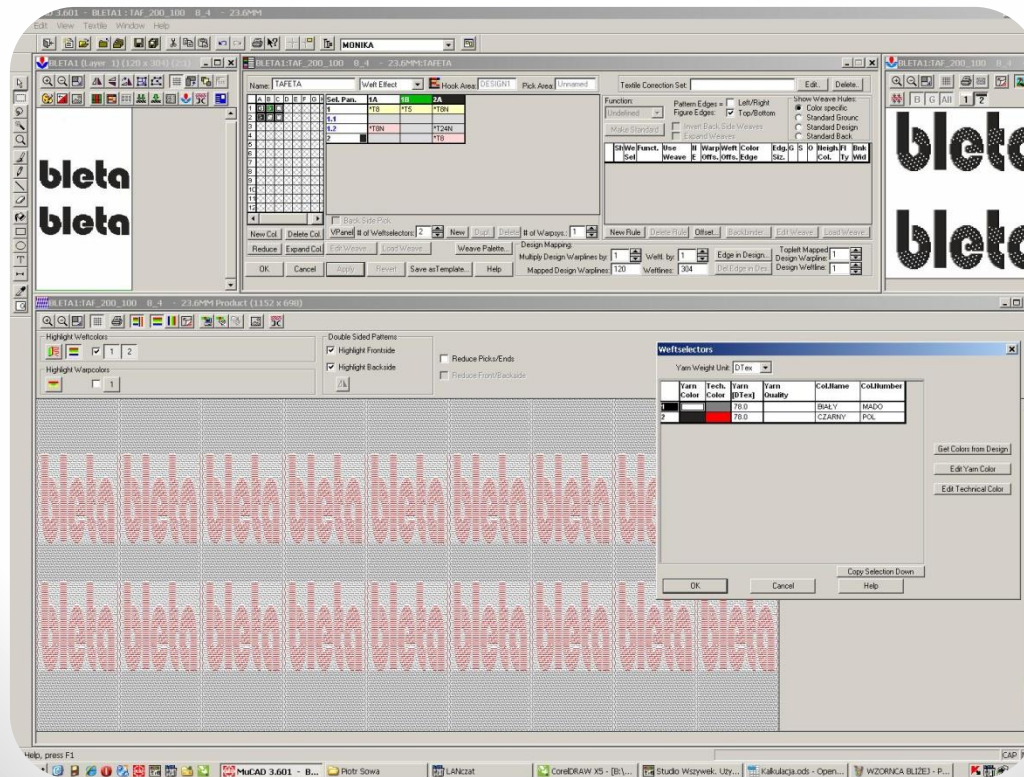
3.601 - BLETA1 : TAF_200_100 8_4 - 23.6MM

Edit View Textile Window Help

MONIKA

BLETA1 (Layer 1) (120 x 304) (2:1)

bleta
bleta

BLETA1:TAF_200_100 8_4 - 23.6MM:TAFETA

Name: TAFETA Weft Effect Hook Area: DESIGN1 Pick Area: Unnamed

| | Sel. Pan. | 1A | 1B | 2A |
|---|---|---|---|---|
| 1 | | *T8 | *T5 | *T8N |
| 1.1 | | | | |
| 1.2 | | *T8N | | *T24N |
| 2 | | | | *T8 |

Back Side Pick

New Col. Delete Col. VPanel # of Weftselectors: 2 New Dupl. Delete # of Warpsys.: 1

Reduce Expand Col. Edit Weave... Load Weave... Weave Palette...

OK Cancel Apply Revert Save as Template... Help

Textile Correction Set: Edit... Delete...

Function: Undefined Pattern Edges = Left/Right Figure Edges: Top/Bottom

Make Standard Invert Back Side Weaves Expand Weaves

Show Weave Rules: Color specific Standard Ground Standard Design Standard Back

| Sh Sel | We Funct. | Use Weave | II E | Warp Offs. | Weft Offs. | Color Edge | Edg. Siz. | G | S | 0 | Neigh. Col. | Fl Ty | Bnk Wid |
|---|---|---|---|---|---|---|---|---|---|---|---|---|---|

New Rule Delete Rule Offset... Backbinder... Edit Weave Load Weave

Design Mapping:
Multiply Design Warplines by: 1 Weftl. by: 1 Edge in Design... Toplift Mapped: Design Warpline: 1
Mapped Design Warplines: 120 Weftlines: 304 Del Edge in Des. Design Weftline: 1

BLETA1:TAF_200_100 8_4

bleta
bleta

BLETA1:TAF_200_100 8_4 - 23.6MM Product (1152 x 698)

Highlight Weftcolors 1 2

Highlight Warpcolors 1

Double Sided Patterns
Highlight Frontside
Highlight Backside

Reduce Picks/Ends
Reduce Front/Backside

bleta bleta bleta bleta bleta bleta bleta bleta bleta ble
bleta bleta bleta bleta bleta bleta bleta bleta bleta

Weftselectors

Yarn Weight Unit: DTex

| | Yarn Color | Tech. Color | Yarn [DTex] | Yarn Quality | Col.Name | Col.Number |
|---|---|---|---|---|---|---|
| 1 | | | 78.0 | | BIAŁY | MADO |
| 2 | | | 78.0 | | CZARNY | POL |

Get Colors from Design
Edit Yarn Color
Edit Technical Color

Copy Selection Down

OK Cancel Help

Help, press F1

CAP

MuCAD 3.601 - B... Piotr Sowa LANczat CorelDRAW X5 - [E:\... Studio Wszywek. Uży... Kalkulacja.ods - Open... WZORNCA BLIŻEJ - P...